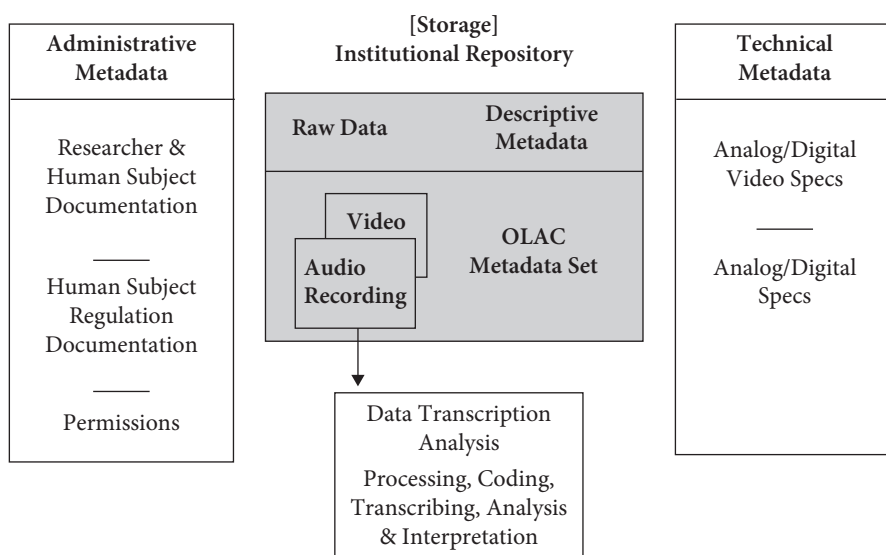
Administrative Metadata

Researcher & Human Subject Documentation

Human Subject Regulation Documentation

Permissions

[Storage]
Institutional Repository

Raw Data

Descriptive Metadata

Video

Audio Recording

OLAC Metadata Set

Data Transcription Analysis

Processing, Coding, Transcribing, Analysis & Interpretation

Technical Metadata

Analog/Digital Video Specs

Analog/Digital Specs